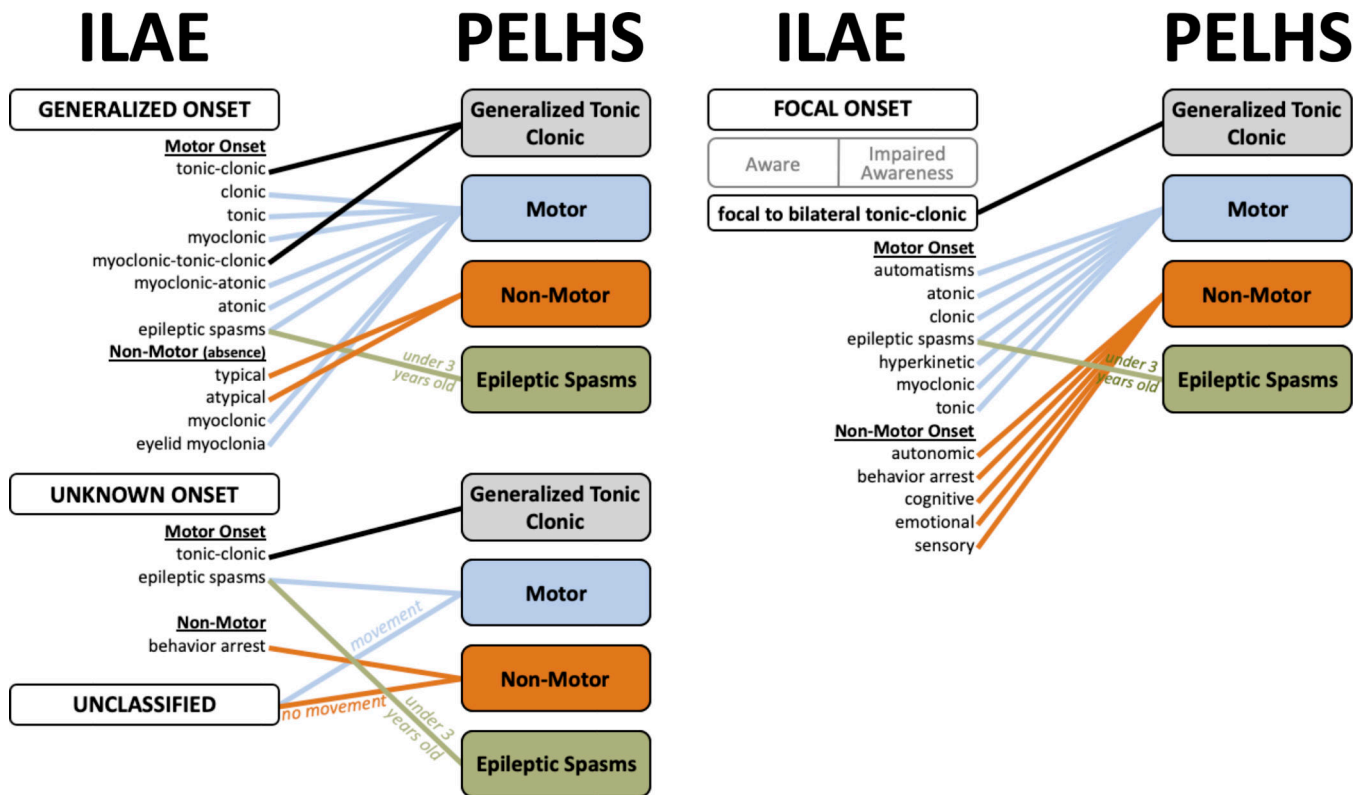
ILAE

PELHS

GENERALIZED ONSET

Motor Onset
tonic-clonic
clonic
tonic
myoclonic
myoclonic-tonic-clonic
myoclonic-atonic
atonic
epileptic spasms

Non-Motor (absence)
typical
atypical
myoclonic
eyelid myoclonia

under 3 years old

Generalized Tonic Clonic

Motor

Non-Motor

Epileptic Spasms

UNKNOWN ONSET

Motor Onset
tonic-clonic
epileptic spasms

Non-Motor
behavior arrest

UNCLASSIFIED

movement

no movement

under 3 years old

Generalized Tonic Clonic

Motor

Non-Motor

Epileptic Spasms

ILAE

PELHS

FOCAL ONSET

Aware

Impaired Awareness

focal to bilateral tonic-clonic

Motor Onset
automatisms
atonic
clonic
epileptic spasms
hyperkinetic
myoclonic
tonic

Non-Motor Onset
autonomic
behavior arrest
cognitive
emotional
sensory

under 3 years old

Generalized Tonic Clonic

Motor

Non-Motor

Epileptic Spasms